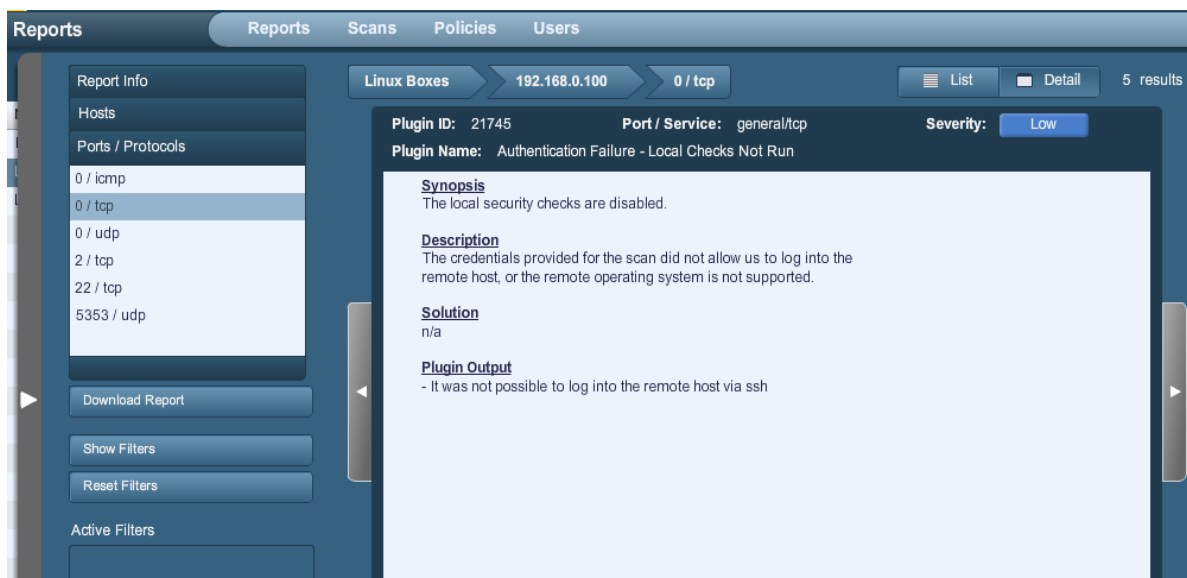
Reports

Reports Scans Policies Users

Report Info
Hosts
Ports / Protocols
0 / icmp
0 / tcp
0 / udp
2 / tcp
22 / tcp
5353 / udp

Download Report

Show Filters

Reset Filters

Active Filters

Linux Boxes 192.168.0.100 0 / tcp

List Detail 5 results

Plugin ID: 21745 Port / Service: general/tcp Severity: Low

Plugin Name: Authentication Failure - Local Checks Not Run

Synopsis
The local security checks are disabled.

Description
The credentials provided for the scan did not allow us to log into the remote host, or the remote operating system is not supported.

Solution
n/a

Plugin Output
- It was not possible to log into the remote host via ssh